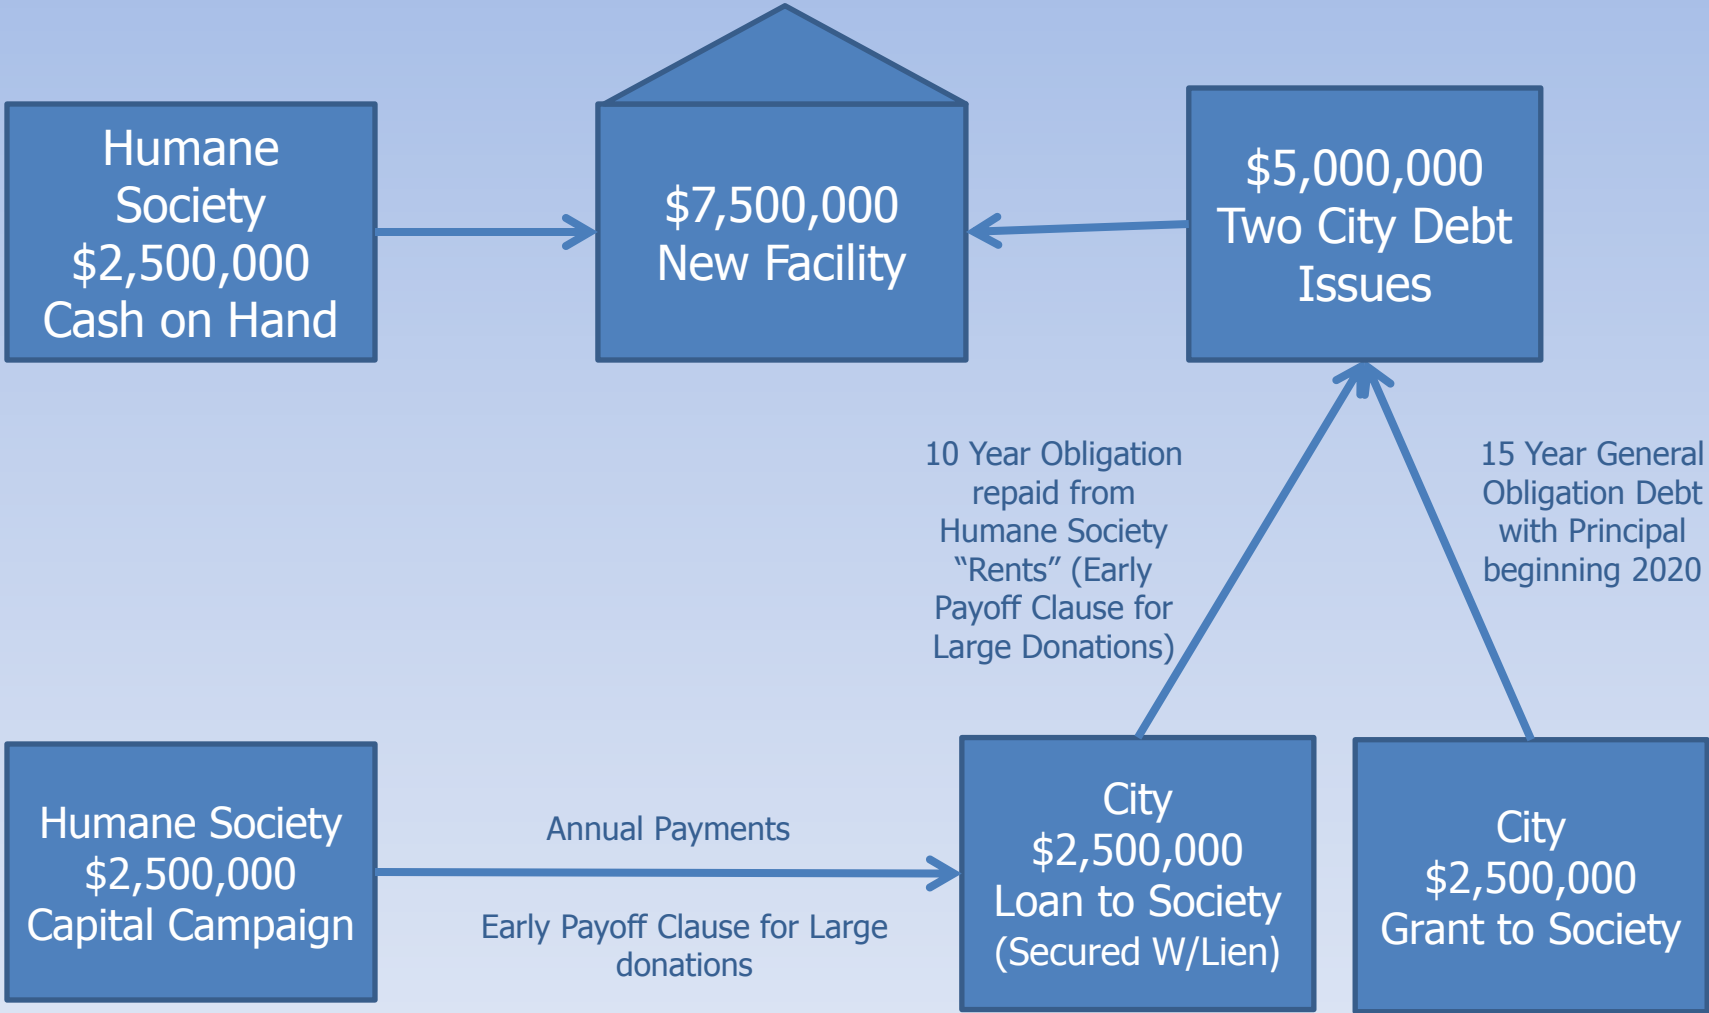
Humane Society $2,500,000 Cash on Hand

$7,500,000 New Facility

$5,000,000 Two City Debt Issues

10 Year Obligation repaid from Humane Society "Rents" (Early Payoff Clause for Large Donations)

15 Year General Obligation Debt with Principal beginning 2020

Humane Society $2,500,000 Capital Campaign

Annual Payments

Early Payoff Clause for Large donations

City $2,500,000 Loan to Society (Secured W/Lien)

City $2,500,000 Grant to Society